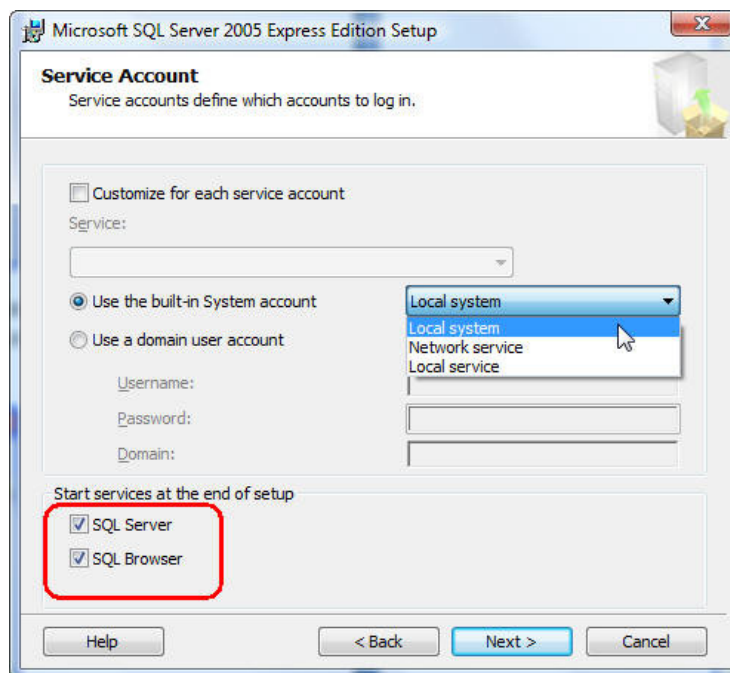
Microsoft SQL Server 2005 Express Edition Setup

Service Account
Service accounts define which accounts to log in.

Customize for each service account

Service:

Use the built-in System account

Local system

Local system
Network service
Local service

Use a domain user account

Username:

Password:

Domain:

Start services at the end of setup

SQL Server

SQL Browser

Help

< Back

Next >

Cancel